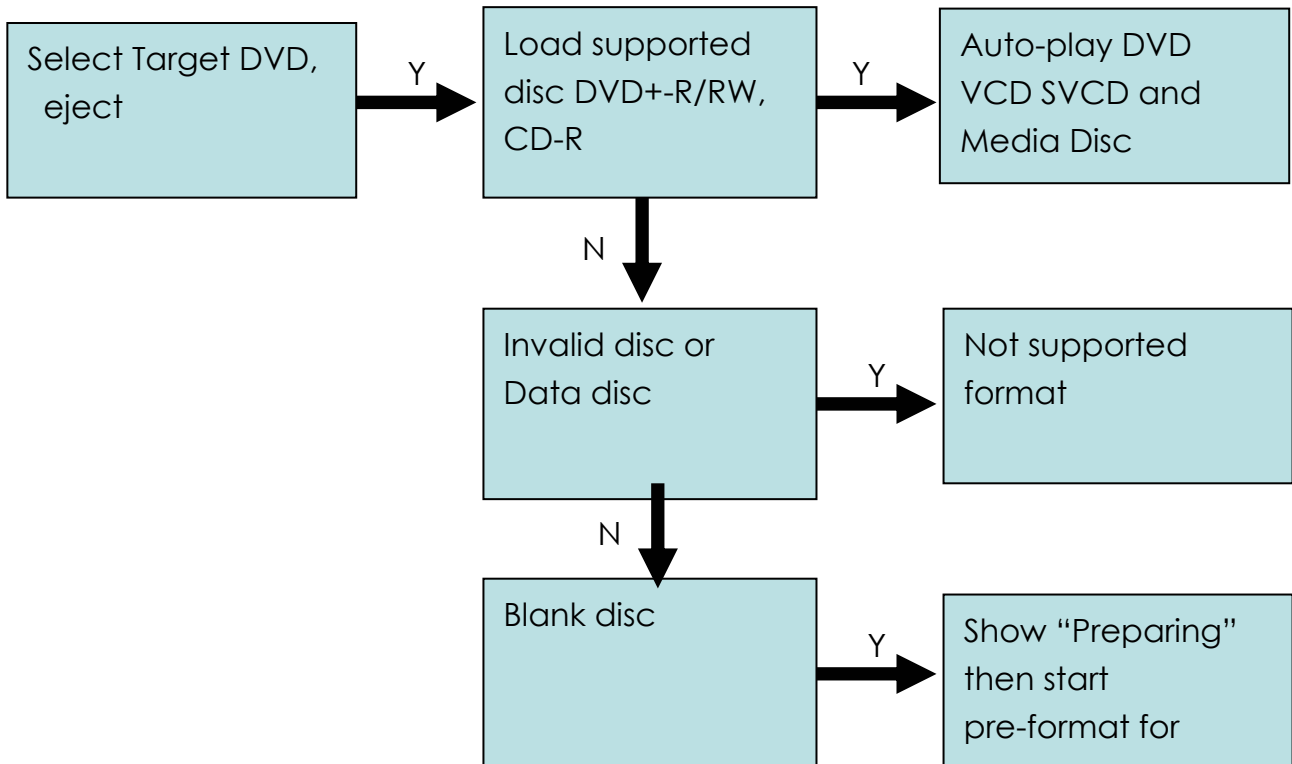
Select Target DVD, eject

Y

Load supported disc DVD+-R/RW, CD-R

Y

Auto-play DVD VCD SVCD and Media Disc

N

Invalid disc or Data disc

Y

Not supported format

N

Blank disc

Y

Show “Preparing” then start pre-format for